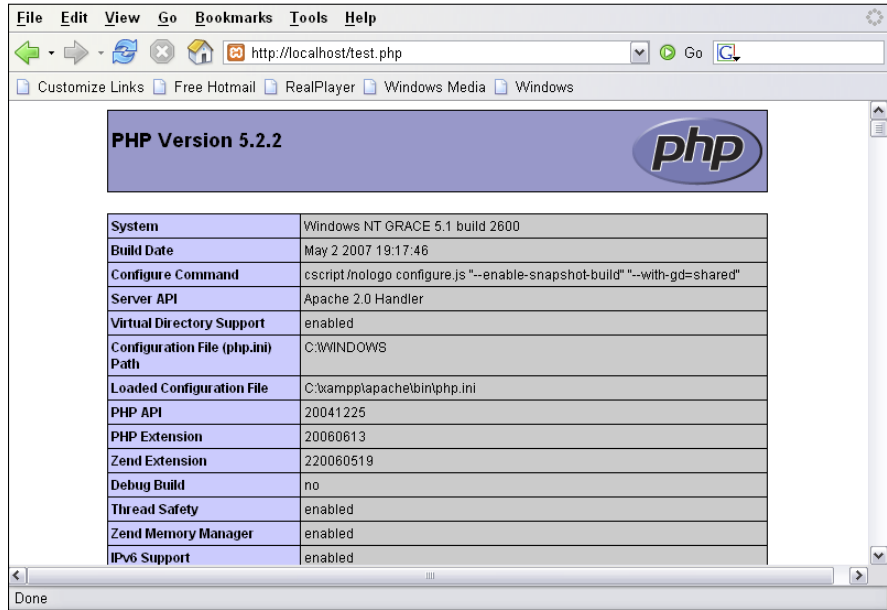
File Edit View Go Bookmarks Tools Help

http://localhost/test.php

Go

Customize Links Free Hotmail RealPlayer Windows Media Windows

PHP Version 5.2.2

php

| System | Windows NT GRACE 5.1 build 2600 |
|---|---|
| Build Date | May 2 2007 19:17:46 |
| Configure Command | cscript /nologo configure.js "--enable-snapshot-build" "--with-gd=shared" |
| Server API | Apache 2.0 Handler |
| Virtual Directory Support | enabled |
| Configuration File (php.ini) Path | C:\WINDOWS |
| Loaded Configuration File | C:\xampp\apache\bin\php.ini |
| PHP API | 20041225 |
| PHP Extension | 20060613 |
| Zend Extension | 220060519 |
| Debug Build | no |
| Thread Safety | enabled |
| Zend Memory Manager | enabled |
| IPv6 Support | enabled |

Done